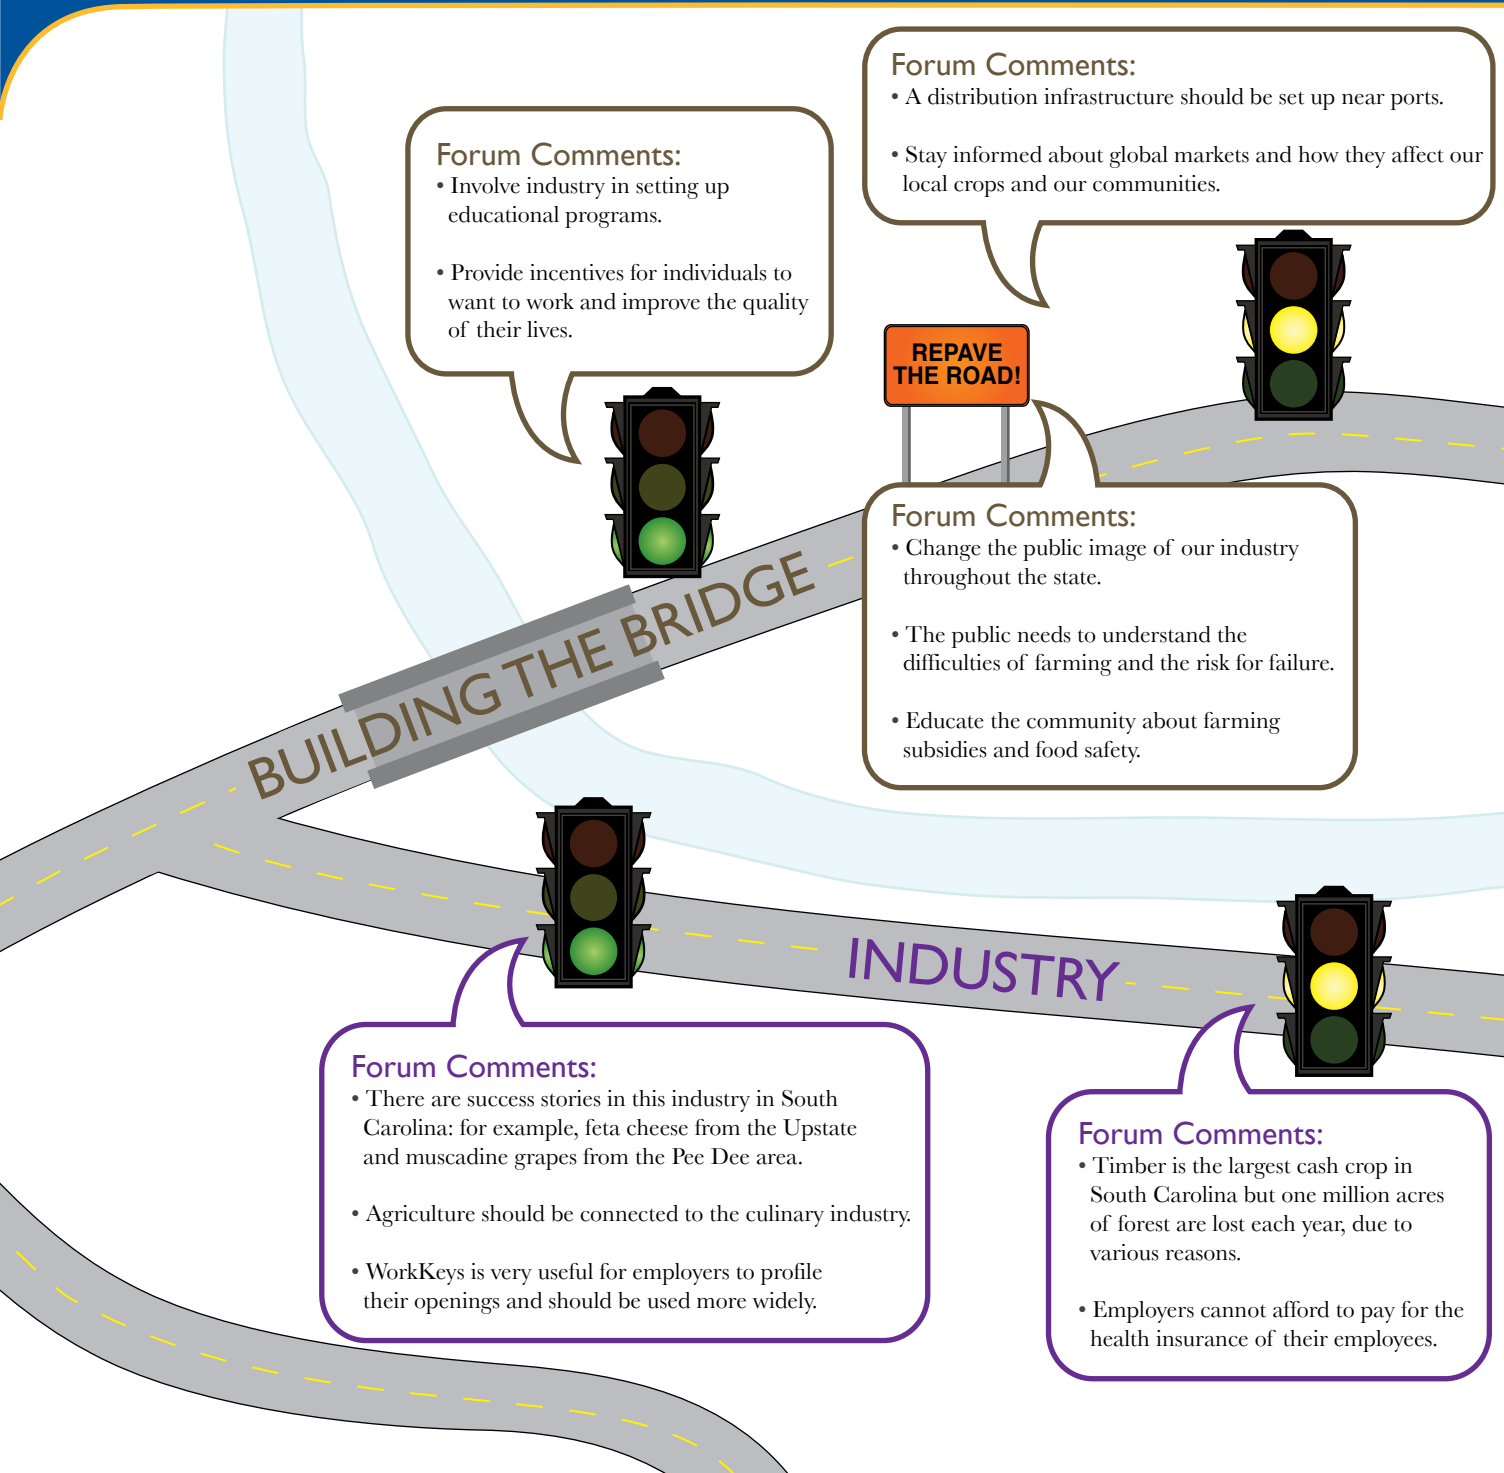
Forum Comments:
• A distribution infrastructure should be set up near ports.

• Stay informed about global markets and how they affect our local crops and our communities.

Forum Comments:
• Involve industry in setting up educational programs.

• Provide incentives for individuals to want to work and improve the quality of their lives.

REPAVE THE ROAD!

Forum Comments:
• Change the public image of our industry throughout the state.

• The public needs to understand the difficulties of farming and the risk for failure.

• Educate the community about farming subsidies and food safety.

BUILDING THE BRIDGE

INDUSTRY

Forum Comments:
• There are success stories in this industry in South Carolina: for example, feta cheese from the Upstate and muscadine grapes from the Pee Dee area.

• Agriculture should be connected to the culinary industry.

• WorkKeys is very useful for employers to profile their openings and should be used more widely.

Forum Comments:
• Timber is the largest cash crop in South Carolina but one million acres of forest are lost each year, due to various reasons.

• Employers cannot afford to pay for the health insurance of their employees.